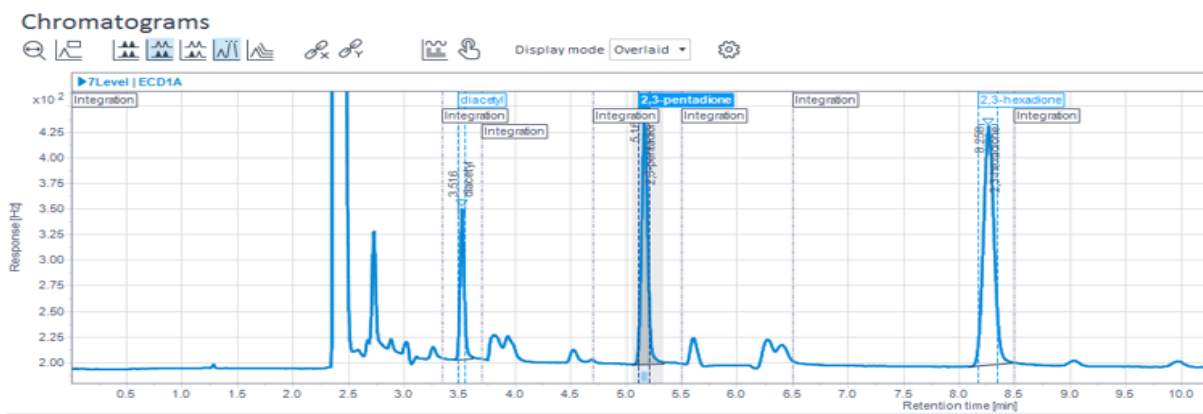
Chromatograms

Display mode Overlaid

▶7Level | ECD1A

x10 2

Integration

diacetyl

Integration

Integration

Integration

2,3-pentadione

Integration

Integration

2,3-hexadione

Integration

3.516

diacetyl

5.16

2,3-pentadione

8.256

2,3-hexadione

4.25
4.00
3.75
3.50
3.25
3.00
2.75
2.50
2.25
2.00

Response [Hz]

0.5 1.0 1.5 2.0 2.5 3.0 3.5 4.0 4.5 5.0 5.5 6.0 6.5 7.0 7.5 8.0 8.5 9.0 9.5 10.0

Retention time [min]